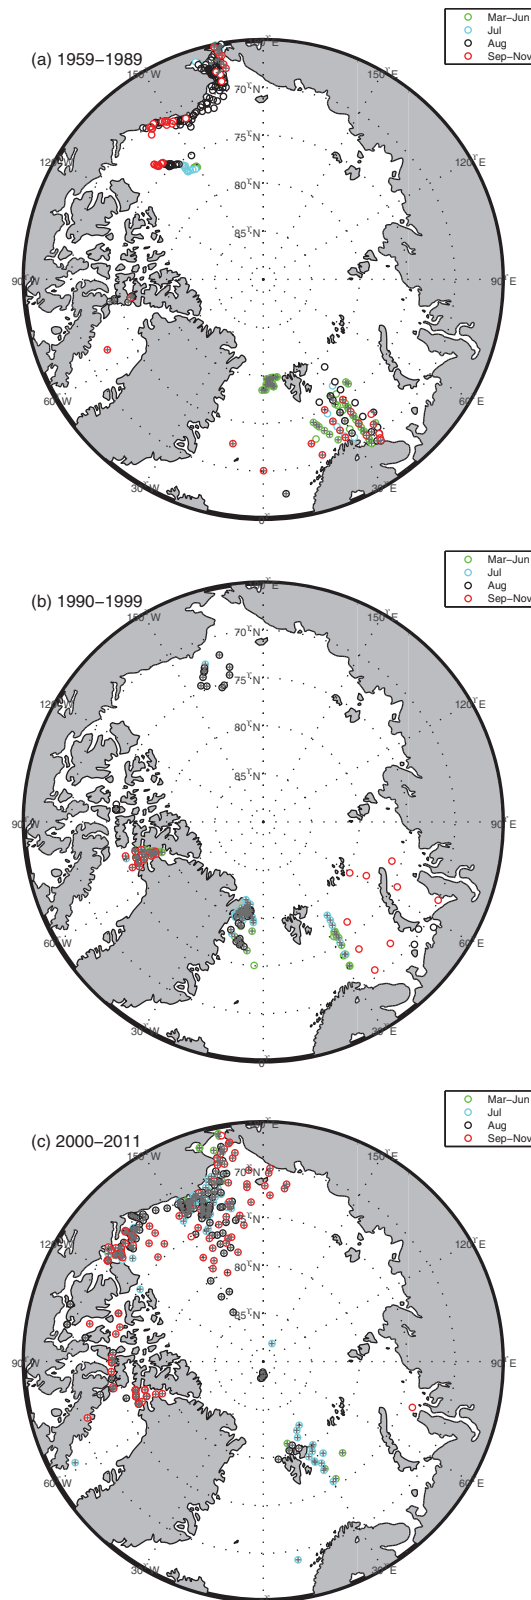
Mar–Jun
Jul
Aug
Sep–Nov

(a) 1959–1989

180°E
150°W
150°E
70°N
75°N
80°N
85°N
120°W
120°E
90°W
90°E
60°W
60°E
30°W
30°E
0°

Mar–Jun
Jul
Aug
Sep–Nov

(b) 1990–1999

180°E
150°W
150°E
70°N
75°N
80°N
85°N
120°W
120°E
90°W
90°E
60°W
60°E
30°W
30°E
0°

Mar–Jun
Jul
Aug
Sep–Nov

(c) 2000–2011

180°E
150°W
150°E
70°N
75°N
80°N
85°N
120°W
120°E
90°W
90°E
60°W
60°E
30°W
30°E
0°